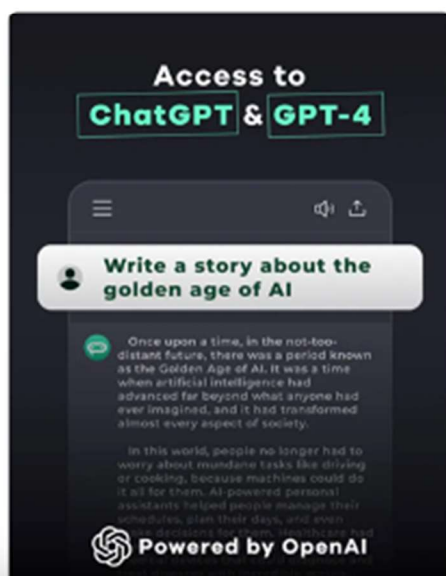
Access to
ChatGPT & GPT-4

Write a story about the golden age of AI

Once upon a time, in the not-too-distant future, there was a period known as the Golden Age of AI. It was a time when artificial intelligence had advanced far beyond what anyone had ever imagined, and it had transformed almost every aspect of society.

In this world, people no longer had to worry about mundane tasks like driving or cooking, because machines could do it all for them. AI-powered personal assistants helped people manage their schedules, plan their days, and even make decisions for them. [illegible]

Powered by OpenAI